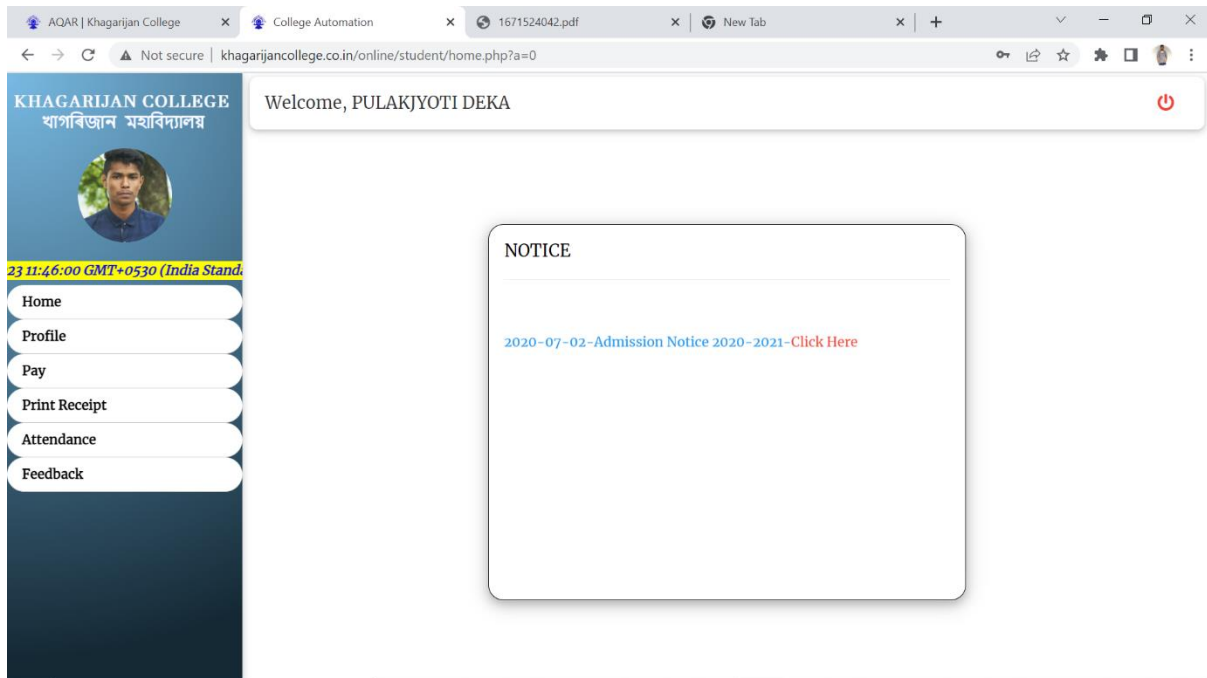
AQAR | Khagarijan College ×
College Automation ×
1671524042.pdf ×
New Tab ×
+

Not secure | khagarijancollege.co.in/online/student/home.php?a=0

KHAGARIJAN COLLEGE
খাগৰিজান মহাবিদ্যালয়

Welcome, PULAKJYOTI DEKA

23 11:46:00 GMT+0530 (India Stand

Home
Profile
Pay
Print Receipt
Attendance
Feedback

NOTICE

2020-07-02-Admission Notice 2020-2021-Click Here